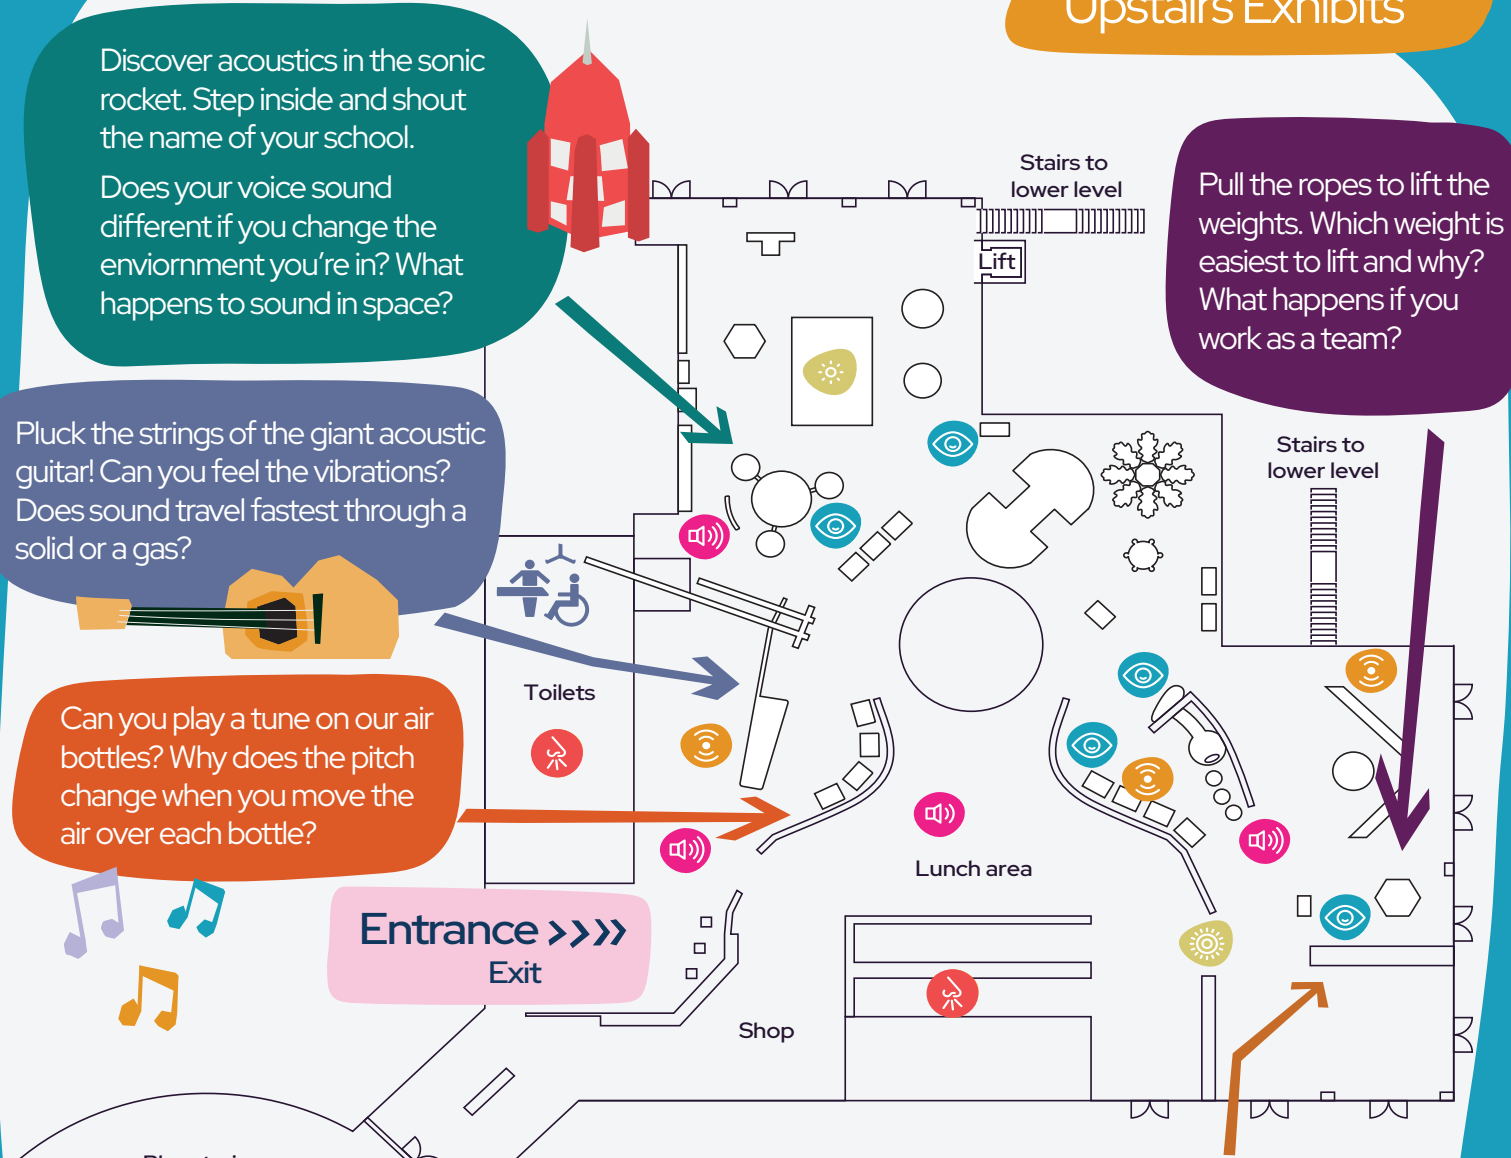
Upstairs Exhibits

Discover acoustics in the sonic rocket. Step inside and shout the name of your school.

Does your voice sound different if you change the enviornment you're in? What happens to sound in space?

Stairs to lower level

Lift

Pull the ropes to lift the weights. Which weight is easiest to lift and why? What happens if you work as a team?

Pluck the strings of the giant acoustic guitar! Can you feel the vibrations? Does sound travel fastest through a solid or a gas?

Stairs to lower level

Toilets

Can you play a tune on our air bottles? Why does the pitch change when you move the air over each bottle?

Lunch area

Entrance >>>>
Exit

Shop

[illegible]